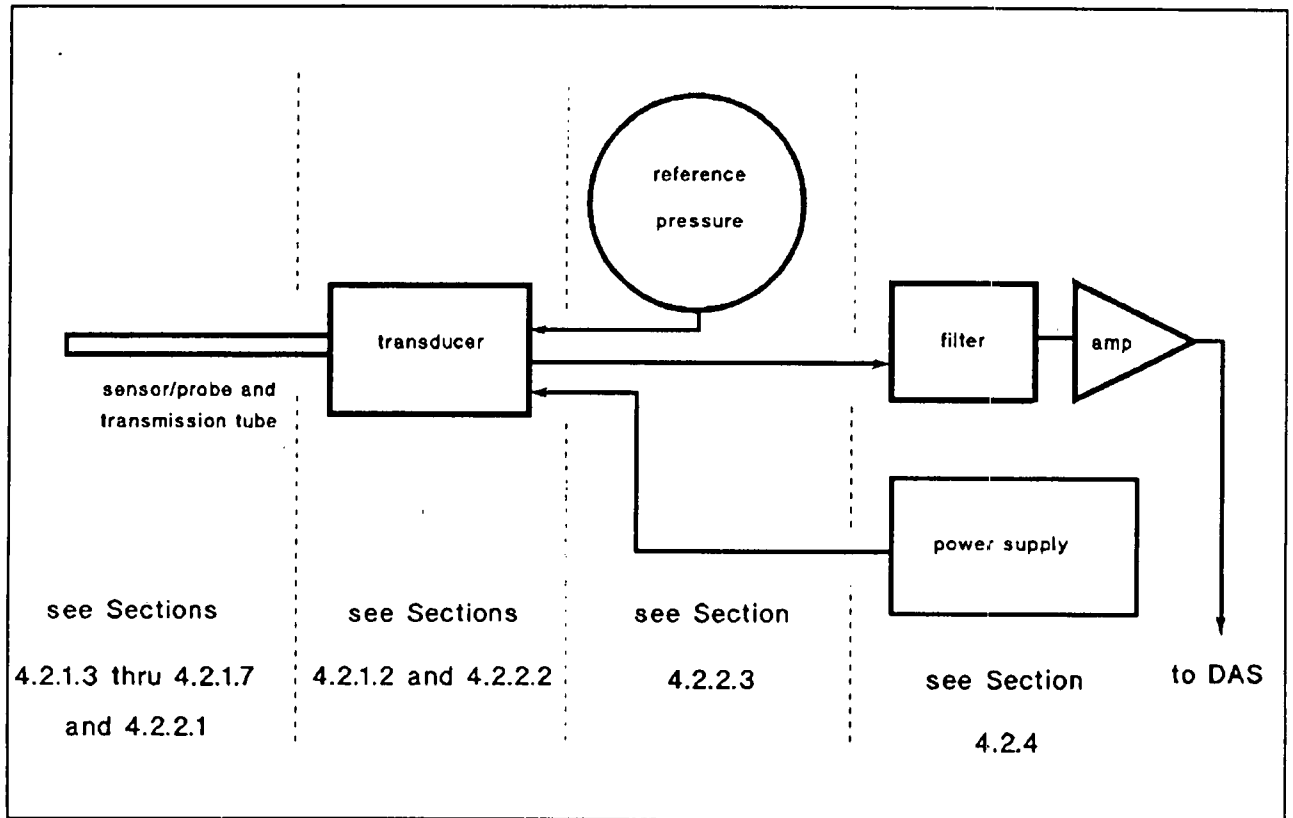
reference pressure

transducer

filter

amp

sensor/probe and transmission tube

power supply

see Sections 4.2.1.3 thru 4.2.1.7 and 4.2.2.1

see Sections 4.2.1.2 and 4.2.2.2

see Section 4.2.2.3

see Section 4.2.4

to DAS